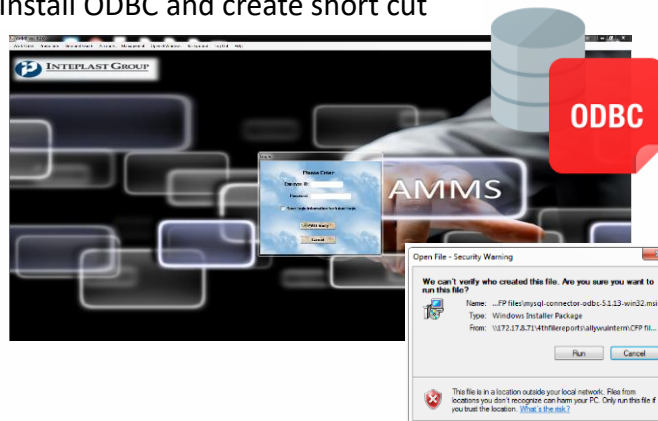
Install ODBC and create short cut

INTEPLAST GROUP

Please Enter

Employee ID

Password

AMMS

ODBC

Open File - Security Warning

We can't verify who created this file. Are you sure you want to run this file?

Name: ...FP files\mysql-connector-odbc-5.1.13-win32.msi

Type: Windows Installer Package

From: \\172.17.8.71\4thfilereports\allywuinterm\CFP fil...

Run Cancel

This file is in a location outside your local network. Files from locations you don't recognize can harm your PC. Only run this file if you trust the location. What's the risk?